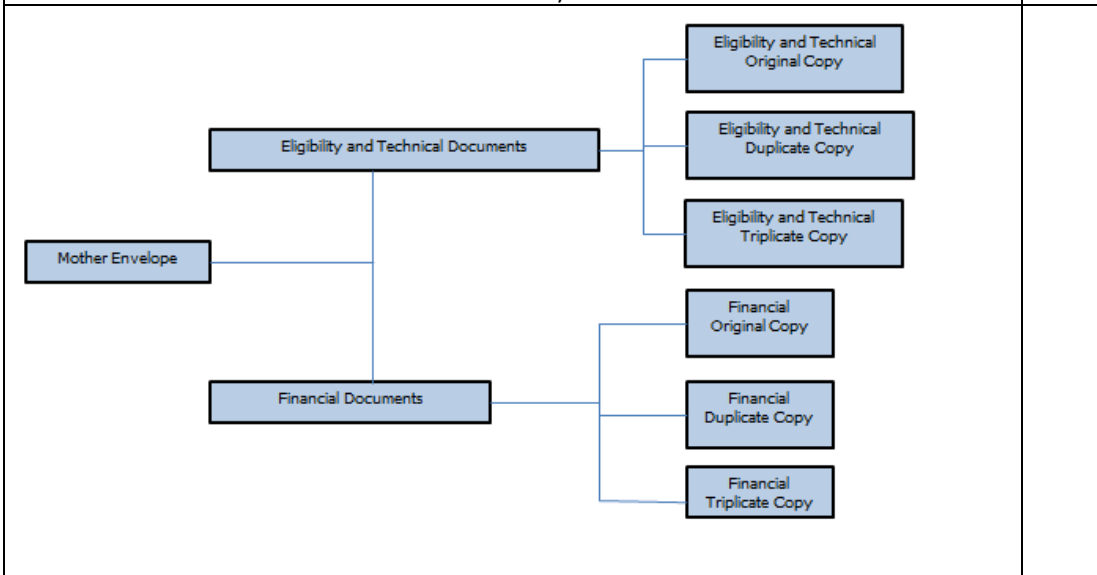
Mother Envelope

Eligibility and Technical Documents

Eligibility and Technical Original Copy

Eligibility and Technical Duplicate Copy

Eligibility and Technical Triplicate Copy

Financial Documents

Financial Original Copy

Financial Duplicate Copy

Financial Triplicate Copy